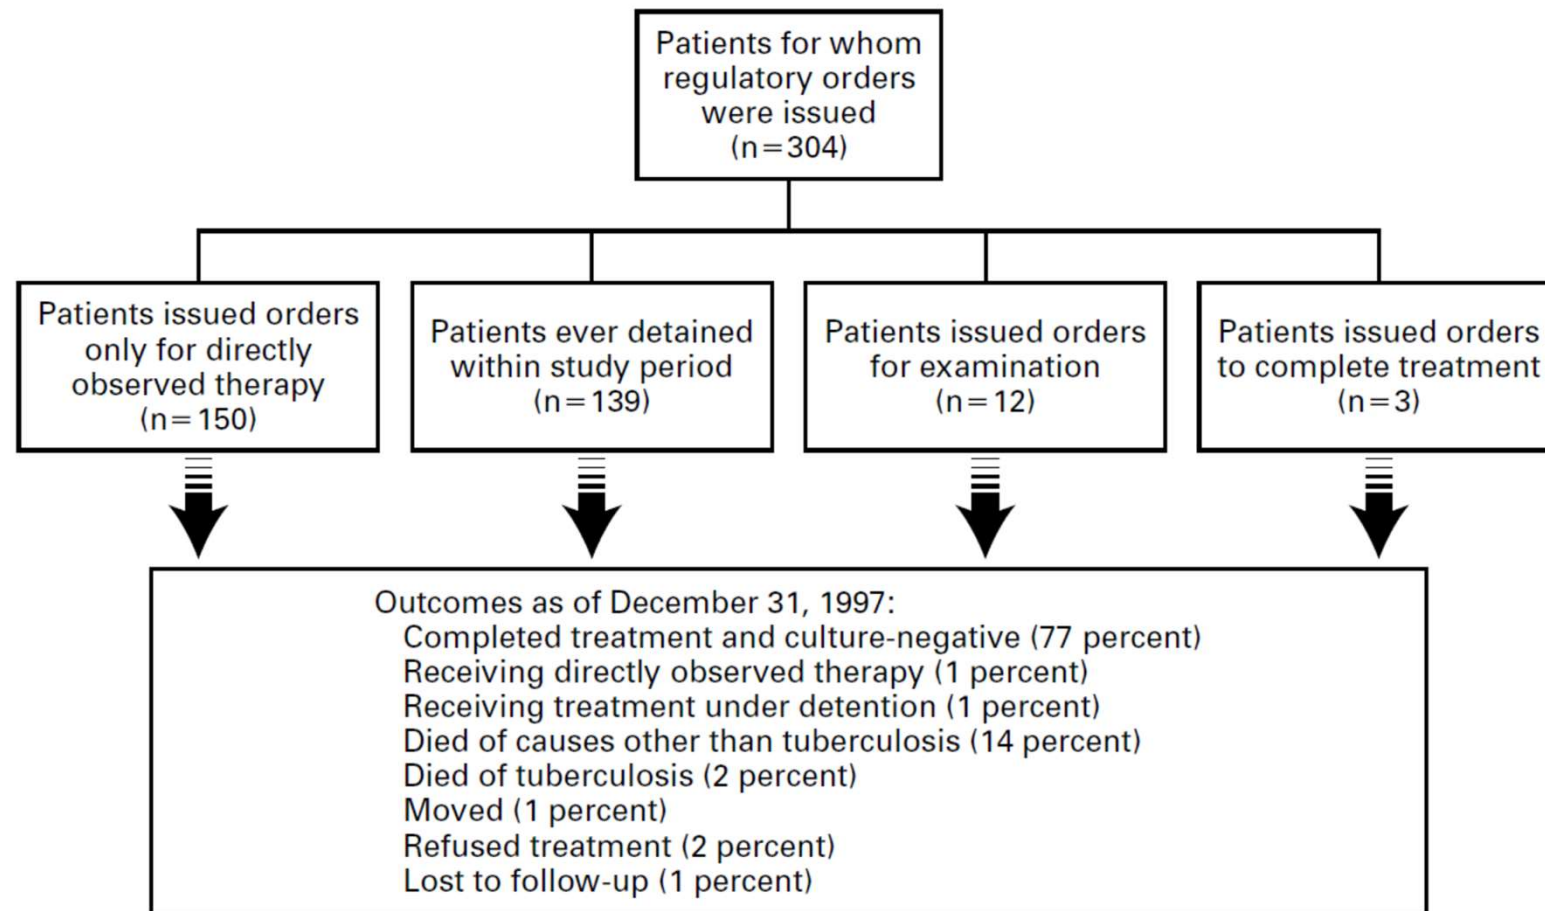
Patients for whom regulatory orders were issued (n=304)

Patients issued orders only for directly observed therapy (n=150)

Patients ever detained within study period (n=139)

Patients issued orders for examination (n=12)

Patients issued orders to complete treatment (n=3)

Outcomes as of December 31, 1997:
Completed treatment and culture-negative (77 percent)
Receiving directly observed therapy (1 percent)
Receiving treatment under detention (1 percent)
Died of causes other than tuberculosis (14 percent)
Died of tuberculosis (2 percent)
Moved (1 percent)
Refused treatment (2 percent)
Lost to follow-up (1 percent)